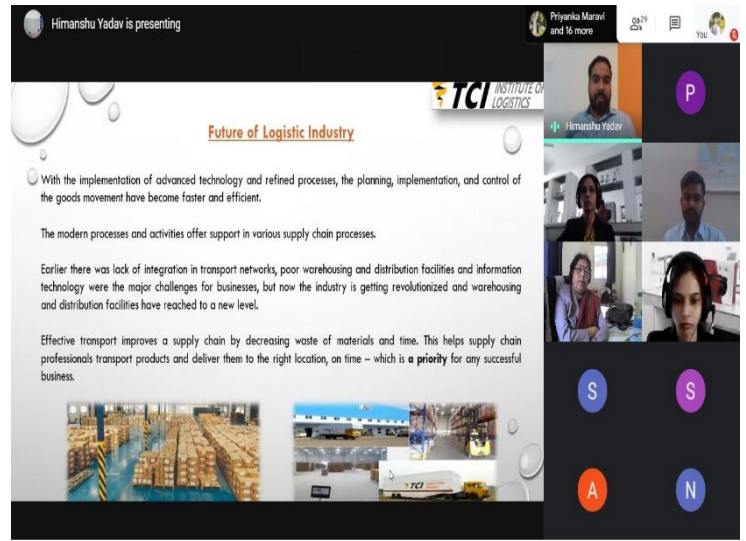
Himanshu Yadav is presenting

Priyanka Maravi and 16 more

29

You

TCI INSTITUTE OF LOGISTICS

Future of Logistic Industry

With the implementation of advanced technology and refined processes, the planning, implementation, and control of the goods movement have become faster and efficient.

The modern processes and activities offer support in various supply chain processes.

Earlier there was lack of integration in transport networks, poor warehousing and distribution facilities and information technology were the major challenges for businesses, but now the industry is getting revolutionized and warehousing and distribution facilities have reached to a new level.

Effective transport improves a supply chain by decreasing waste of materials and time. This helps supply chain professionals transport products and deliver them to the right location, on time – which is a priority for any successful business.

TCI

Himanshu Yadav

P

S

S

A

N